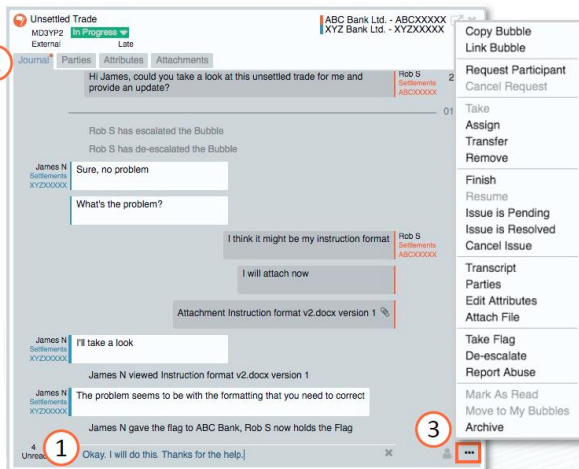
Unsettled Trade
MD3YP2 In Progress
External Late
ABC Bank Ltd. - ABCXXXXX
XYZ Bank Ltd. - XYZXXXXX

Journal* Parties Attributes Attachments

Hi James, could you take a look at this unsettled trade for me and provide an update?
Rob S
Settlements
ABCXXXXX
2

01

Rob S has escalated the Bubble
Rob S has de-escalated the Bubble

James N
Settlements
XYZXXXXX
Sure, no problem

What's the problem?

I think it might be my instruction format
Rob S
Settlements
ABCXXXXX

I will attach now

Attachment Instruction format v2.docx version 1

James N
Settlements
XYZXXXXX
I'll take a look

James N viewed Instruction format v2.docx version 1

James N
Settlements
XYZXXXXX
The problem seems to be with the formatting that you need to correct

James N gave the flag to ABC Bank, Rob S now holds the Flag

4
Unread
1
Okay. I will do this. Thanks for the help.
3
...

Copy Bubble
Link Bubble
Request Participant
Cancel Request
Take
Assign
Transfer
Remove
Finish
Resume
Issue is Pending
Issue is Resolved
Cancel Issue
Transcript
Parties
Edit Attributes
Attach File
Take Flag
De-escalate
Report Abuse
Mark As Read
Move to My Bubbles
Archive